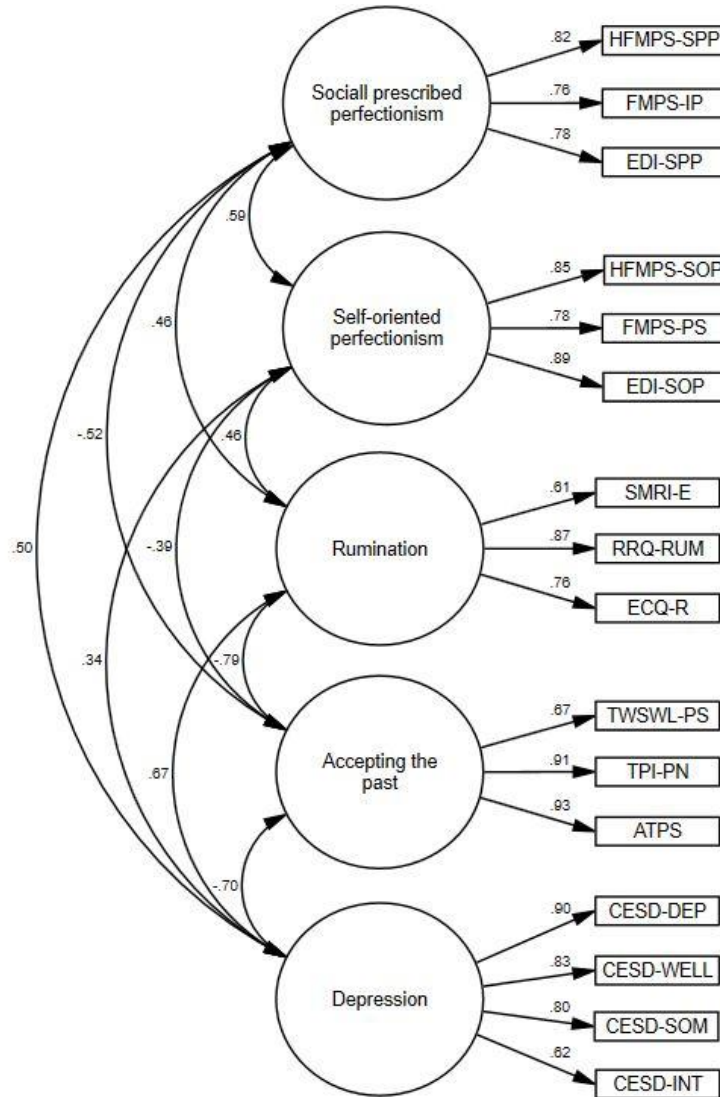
Sociall prescribed perfectionism

.82 HFMPS-SPP
.76 FMPS-IP
.78 EDI-SPP

.59

Self-oriented perfectionism

.85 HFMPS-SOP
.78 FMPS-PS
.89 EDI-SOP

.46
.46
-.52

Rumination

.61 SMRI-E
.87 RRQ-RUM
.76 ECQ-R

.50
-.39
.34
-.79

Accepting the past

.67 TWSWL-PS
.91 TPI-PN
.93 ATPS

.67
-.70

Depression

.90 CESD-DEP
.83 CESD-WELL
.80 CESD-SOM
.62 CESD-INT